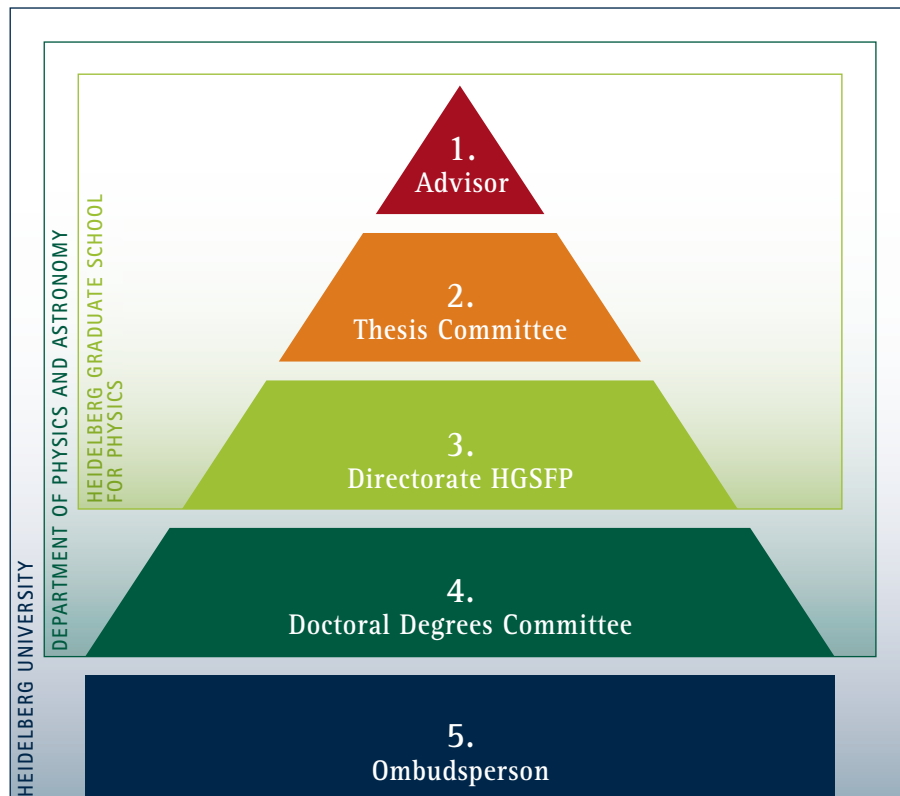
1.
Advisor

2.
Thesis Committee

3.
Directorate HGSFP

4.
Doctoral Degrees Committee

5.
Ombudsperson

HEIDELBERG GRADUATE SCHOOL FOR PHYSICS

DEPARTMENT OF PHYSICS AND ASTRONOMY

HEIDELBERG UNIVERSITY